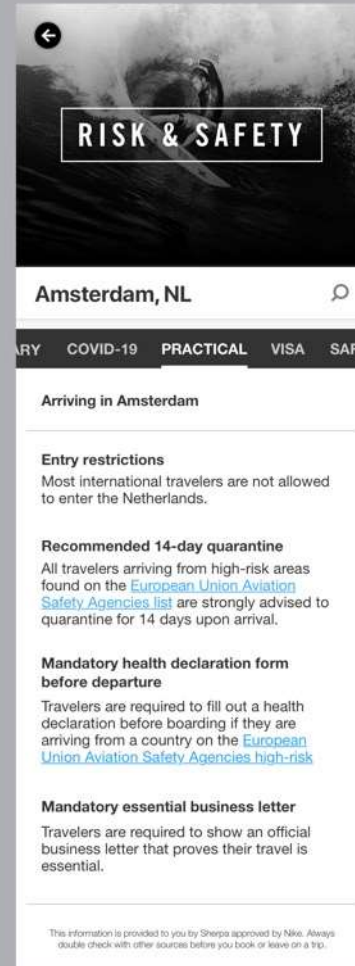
RISK & SAFETY

Amsterdam, NL

RY COVID-19 PRACTICAL VISA SAF

Arriving in Amsterdam

Entry restrictions
Most international travelers are not allowed to enter the Netherlands.

Recommended 14-day quarantine
All travelers arriving from high-risk areas found on the European Union Aviation Safety Agencies list are strongly advised to quarantine for 14 days upon arrival.

Mandatory health declaration form before departure
Travelers are required to fill out a health declaration before boarding if they are arriving from a country on the European Union Aviation Safety Agencies high-risk

Mandatory essential business letter
Travelers are required to show an official business letter that proves their travel is essential.

This information is provided to you by Sherpa approved by Nike. Always double check with other sources before you book or leave on a trip.